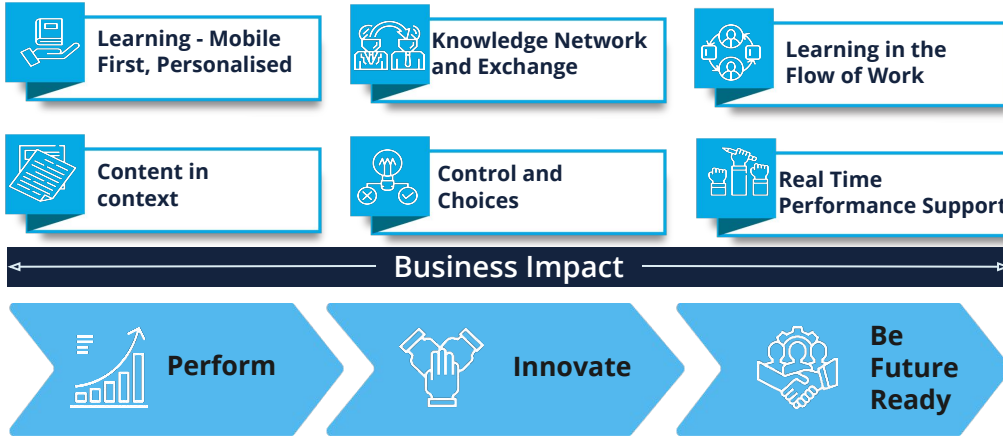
Learning - Mobile First, Personalised

Knowledge Network and Exchange

Learning in the Flow of Work

Content in context

Control and Choices

Real Time Performance Support

Business Impact

Perform

Innovate

Be Future Ready